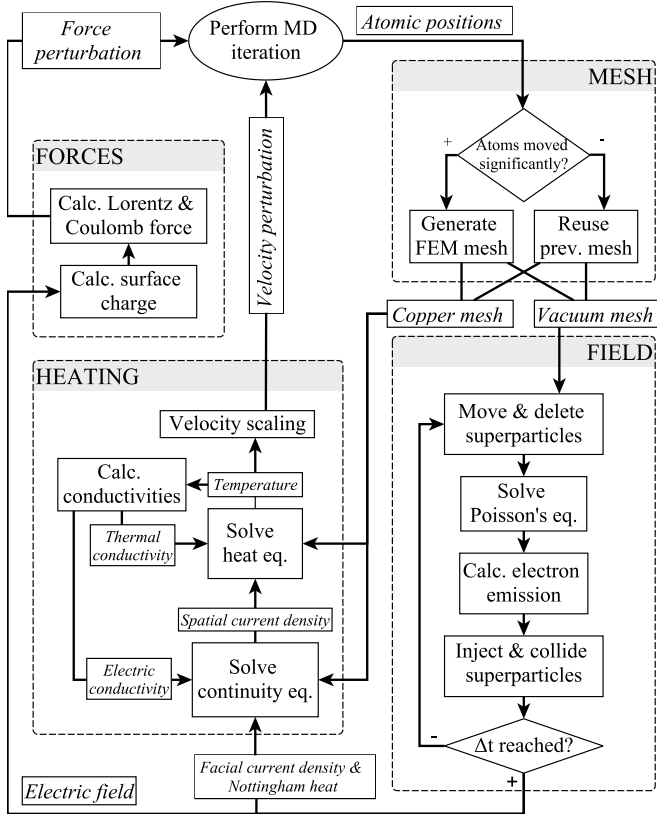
Force perturbation

Perform MD iteration

Atomic positions

MESH

Atoms moved significantly?

+

-

Generate FEM mesh

Reuse prev. mesh

FORCES

Calc. Lorentz & Coulomb force

Calc. surface charge

Velocity perturbation

Copper mesh

Vacuum mesh

FIELD

HEATING

Velocity scaling

Calc. conductivities

Temperature

Thermal conductivity

Solve heat eq.

Spatial current density

Electric conductivity

Solve continuity eq.

Move & delete superparticles

Solve Poisson's eq.

Calc. electron emission

Inject & collide superparticles

-

$\Delta$t reached?

+

Facial current density & Nottingham heat

Electric field